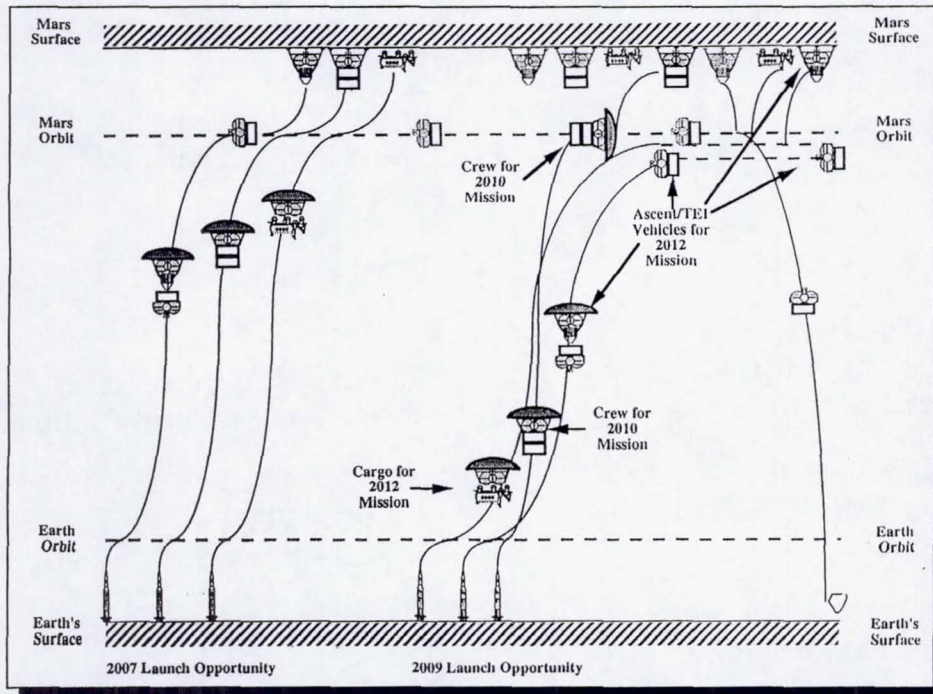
Mars Surface

Mars Surface

Mars Orbit

Mars Orbit

Crew for 2010 Mission

Ascent/TEI Vehicles for 2012 Mission

Crew for 2010 Mission

Cargo for 2012 Mission

Earth Orbit

Earth Orbit

Earth's Surface

Earth's Surface

2007 Launch Opportunity

2009 Launch Opportunity